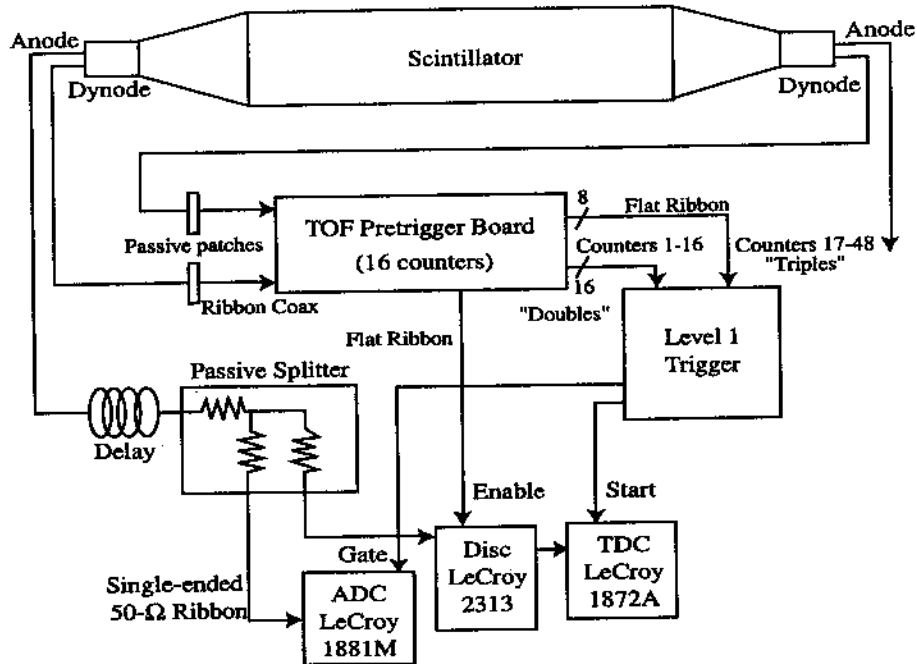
Anode

Dynode

Scintillator

Anode

Dynode

Passive patches

Ribbon Coax

TOF Pretrigger Board
(16 counters)

8

16

Flat Ribbon

Counters 1-16

"Doubles"

Counters 17-48
"Triples"

Flat Ribbon

Level 1
Trigger

Passive Splitter

Delay

Enable

Start

Gate

Single-ended
50-Ω Ribbon

ADC
LeCroy
1881M

Disc
LeCroy
2313

TDC
LeCroy
1872A